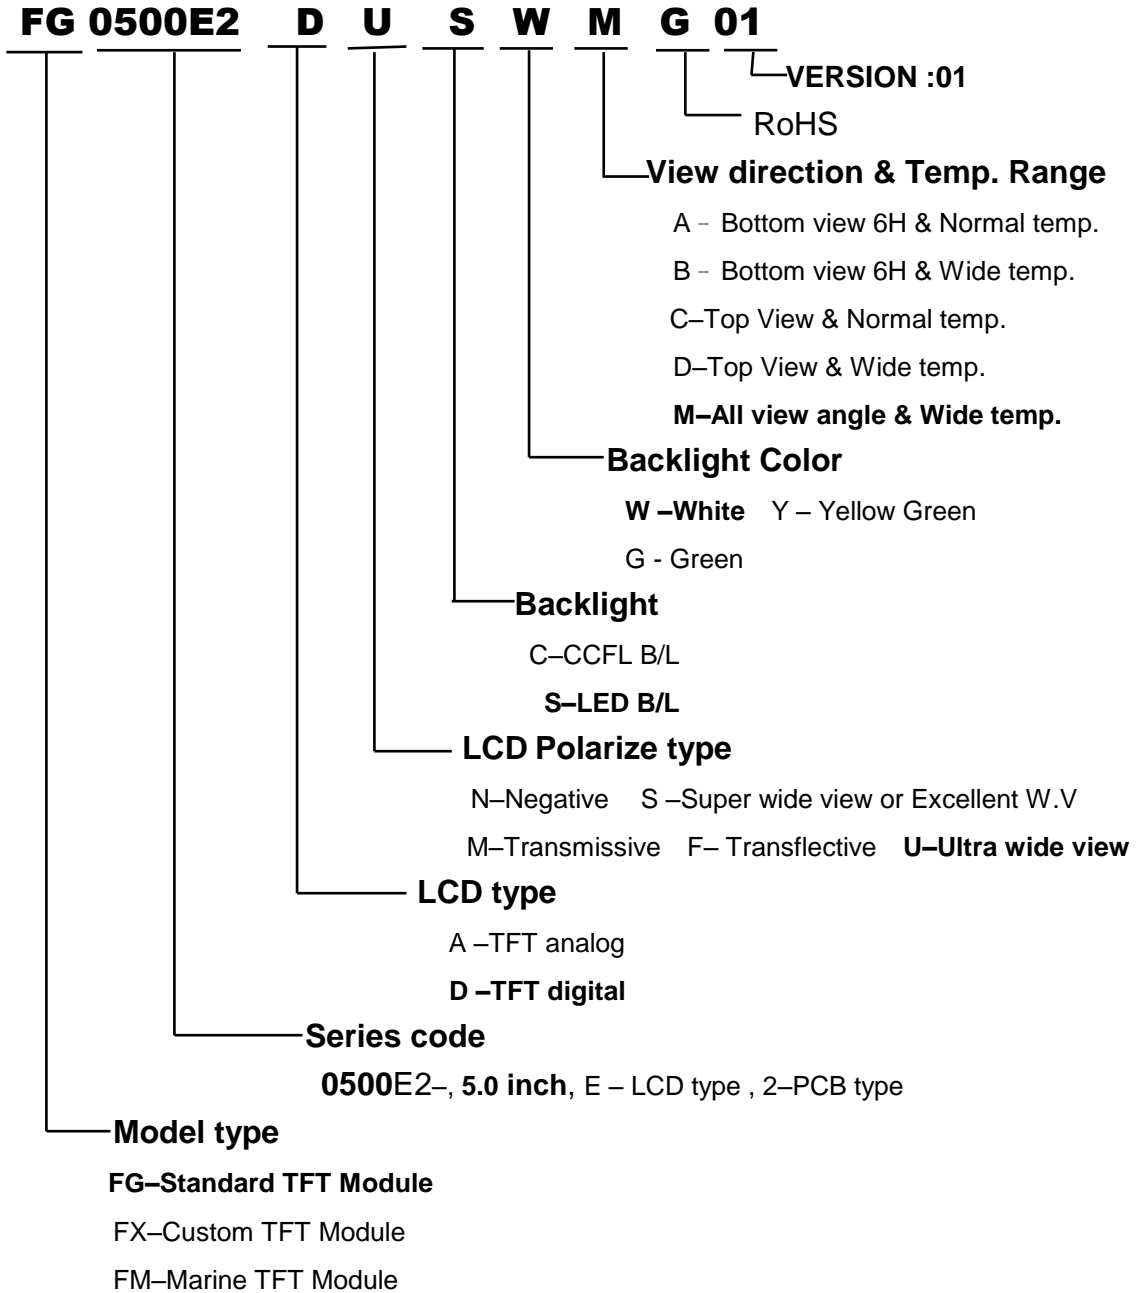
FG 0500E2 D U S W M G 01

VERSION :01

RoHS

View direction & Temp. Range

A – Bottom view 6H & Normal temp.

B – Bottom view 6H & Wide temp.

C–Top View & Normal temp.

D–Top View & Wide temp.

M–All view angle & Wide temp.

Backlight Color

W –White Y – Yellow Green

G - Green

Backlight

C–CCFL B/L

S–LED B/L

LCD Polarize type

N–Negative S –Super wide view or Excellent W.V

M–Transmissive F– Transflective U–Ultra wide view

LCD type

A –TFT analog

D –TFT digital

Series code

0500E2–, 5.0 inch, E – LCD type , 2–PCB type

Model type

FG–Standard TFT Module

FX–Custom TFT Module

FM–Marine TFT Module